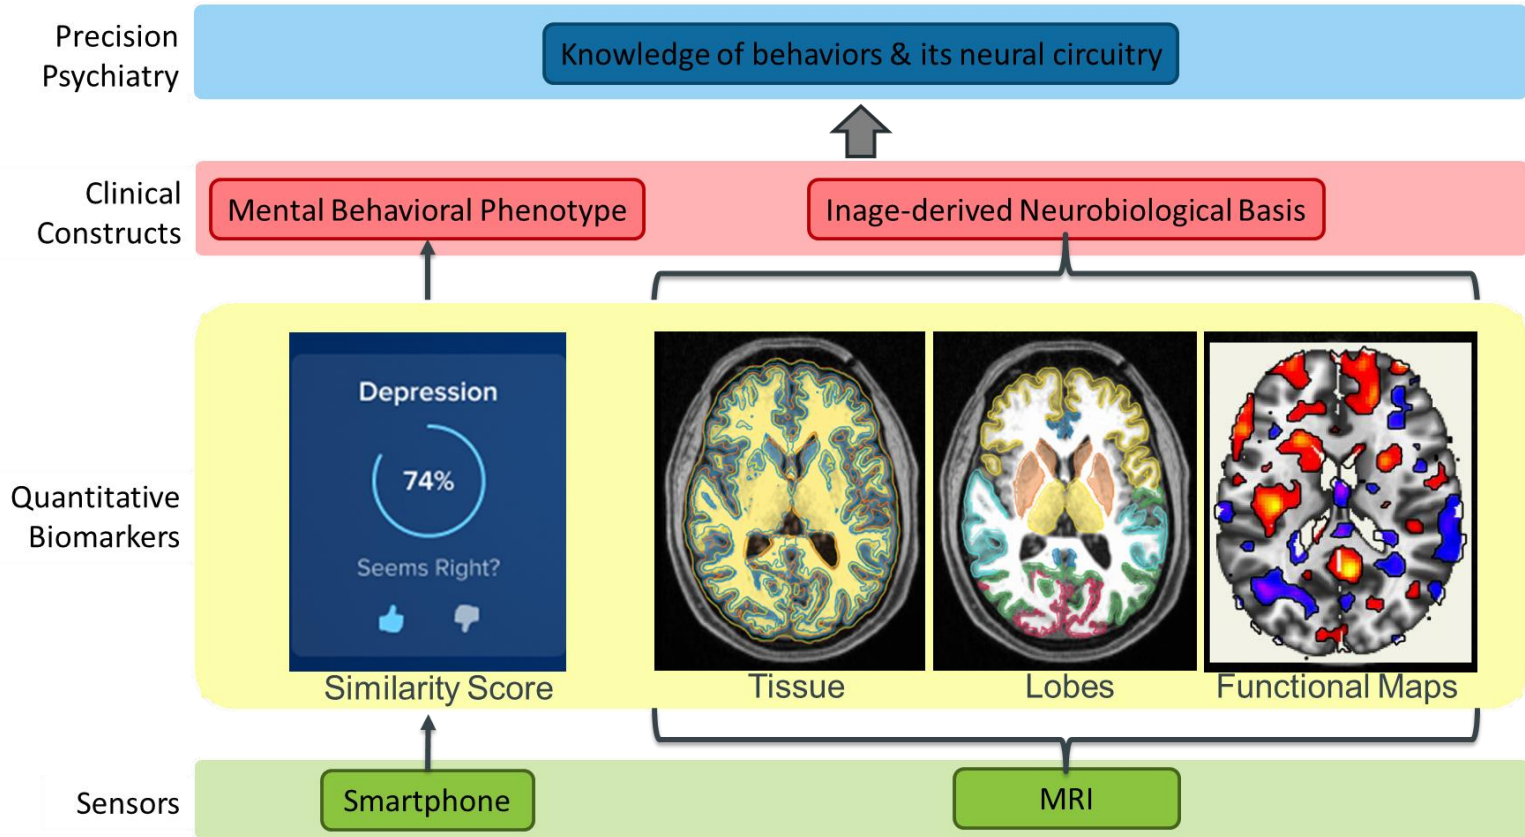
Precision Psychiatry

Knowledge of behaviors & its neural circuitry

Clinical Constructs

Mental Behavioral Phenotype

Inage-derived Neurobiological Basis

Quantitative Biomarkers

Depression

74%

Seems Right?

Similarity Score

Tissue

Lobes

Functional Maps

Sensors

Smartphone

MRI